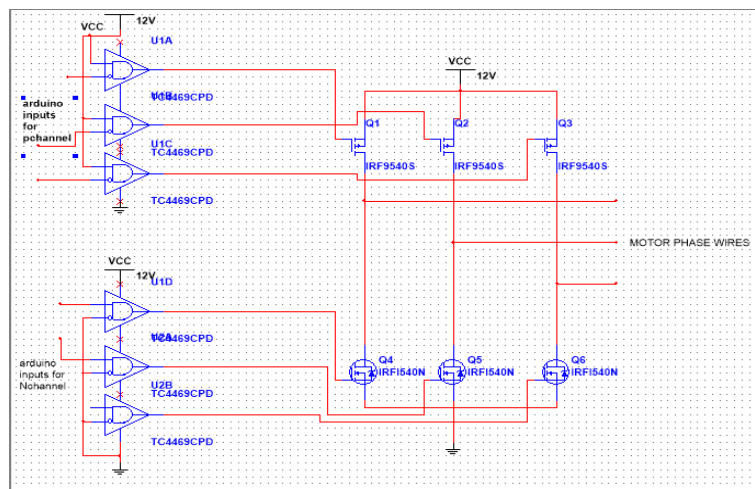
VCC
12V
U1A
U1B
TC4469CPD
arduino inputs for pchannel
U1C
TC4469CPD
TC4469CPD
VCC
12V
Q1
Q2
Q3
IRF9540S
IRF9540S
IRF9540S
MOTOR PHASE WIRES
VCC
12V
U1D
U2A
TC4469CPD
arduino inputs for Nchannel
U2B
TC4469CPD
TC4469CPD
Q4
IRFI540N
Q5
IRFI540N
Q6
IRFI540N